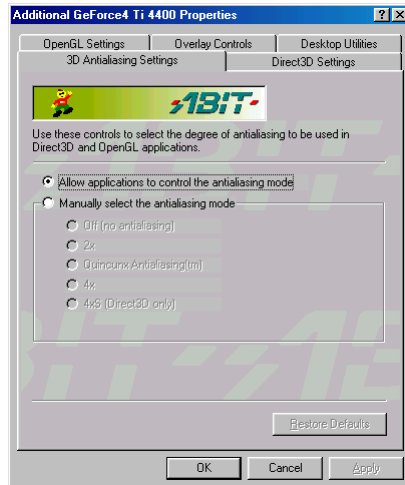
Additional GeForce4 Ti 4400 Properties

?

X

OpenGL Settings

Overlay Controls

Desktop Utilities

3D Antialiasing Settings

Direct3D Settings

ABIT

Use these controls to select the degree of antialiasing to be used in Direct3D and OpenGL applications.

Allow applications to control the antialiasing mode

Manually select the antialiasing mode

Off (no antialiasing)

2x

Quincunx Antialiasing(tm)

4x

4xS (Direct3D only)

Restore Defaults

OK

Cancel

Apply